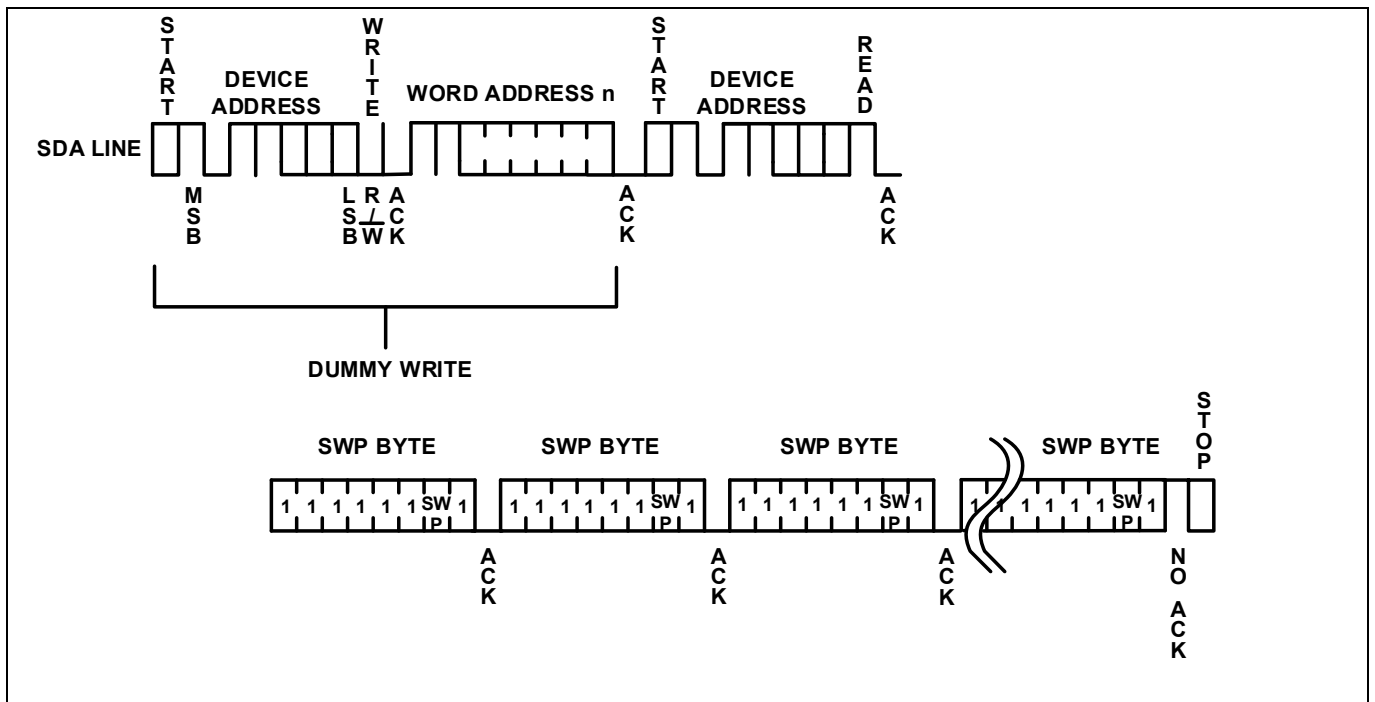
START

DEVICE ADDRESS

WRITE

WORD ADDRESS n

START

DEVICE ADDRESS

READ

SDA LINE

MSB

LSB

R/W

ACK

ACK

ACK

DUMMY WRITE

STOP

SWP BYTE

SWP BYTE

SWP BYTE

SWP BYTE

1 1 1 1 1 1 SWP 1

1 1 1 1 1 1 SWP 1

1 1 1 1 1 1 SWP 1

1 1 1 1 1 1 SWP 1

ACK

ACK

ACK

NO ACK